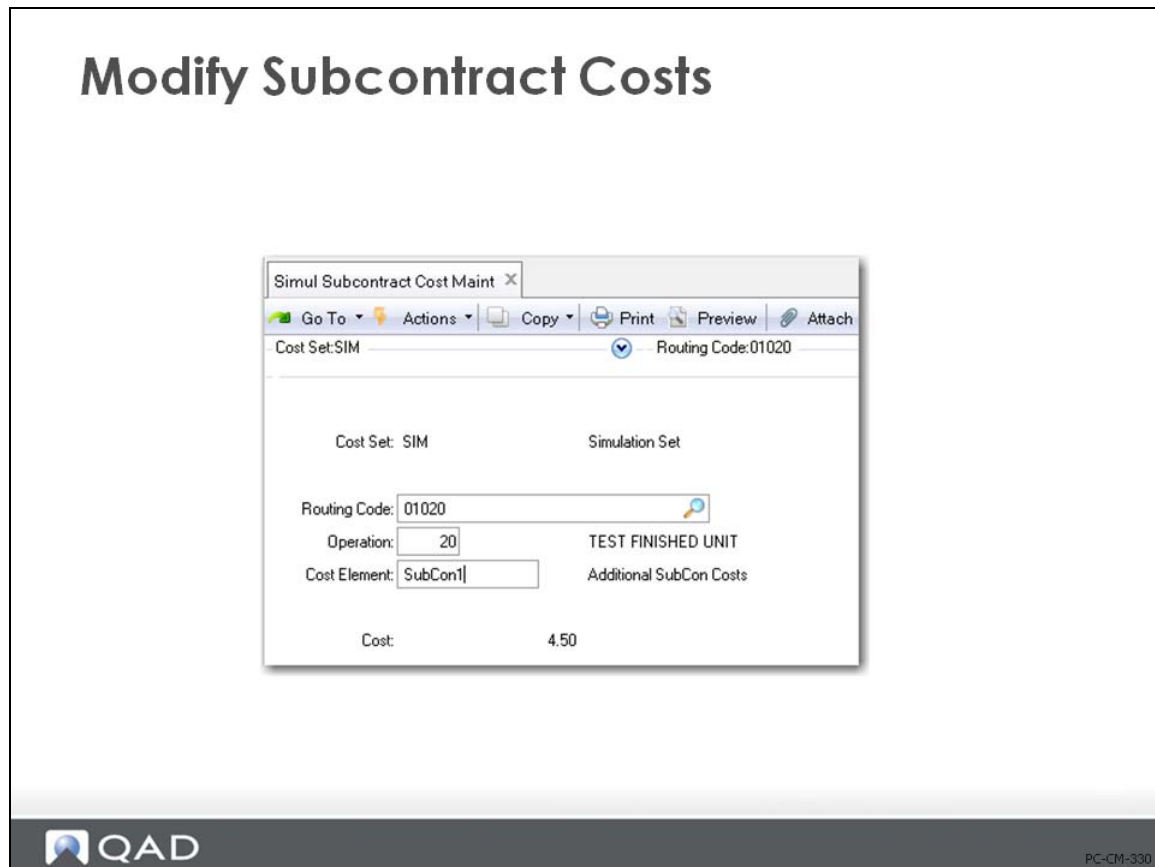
Modify Subcontract Costs

Simul Subcontract Cost Maint ×

Go To ▾ Actions ▾ Copy ▾ Print Preview Attach

Cost Set:SIM Routing Code:01020

Cost Set: SIM Simulation Set

Routing Code: 01020

Operation: 20 TEST FINISHED UNIT

Cost Element: SubCon1 Additional SubCon Costs

Cost: 4.50

QAD

PC-CM-330